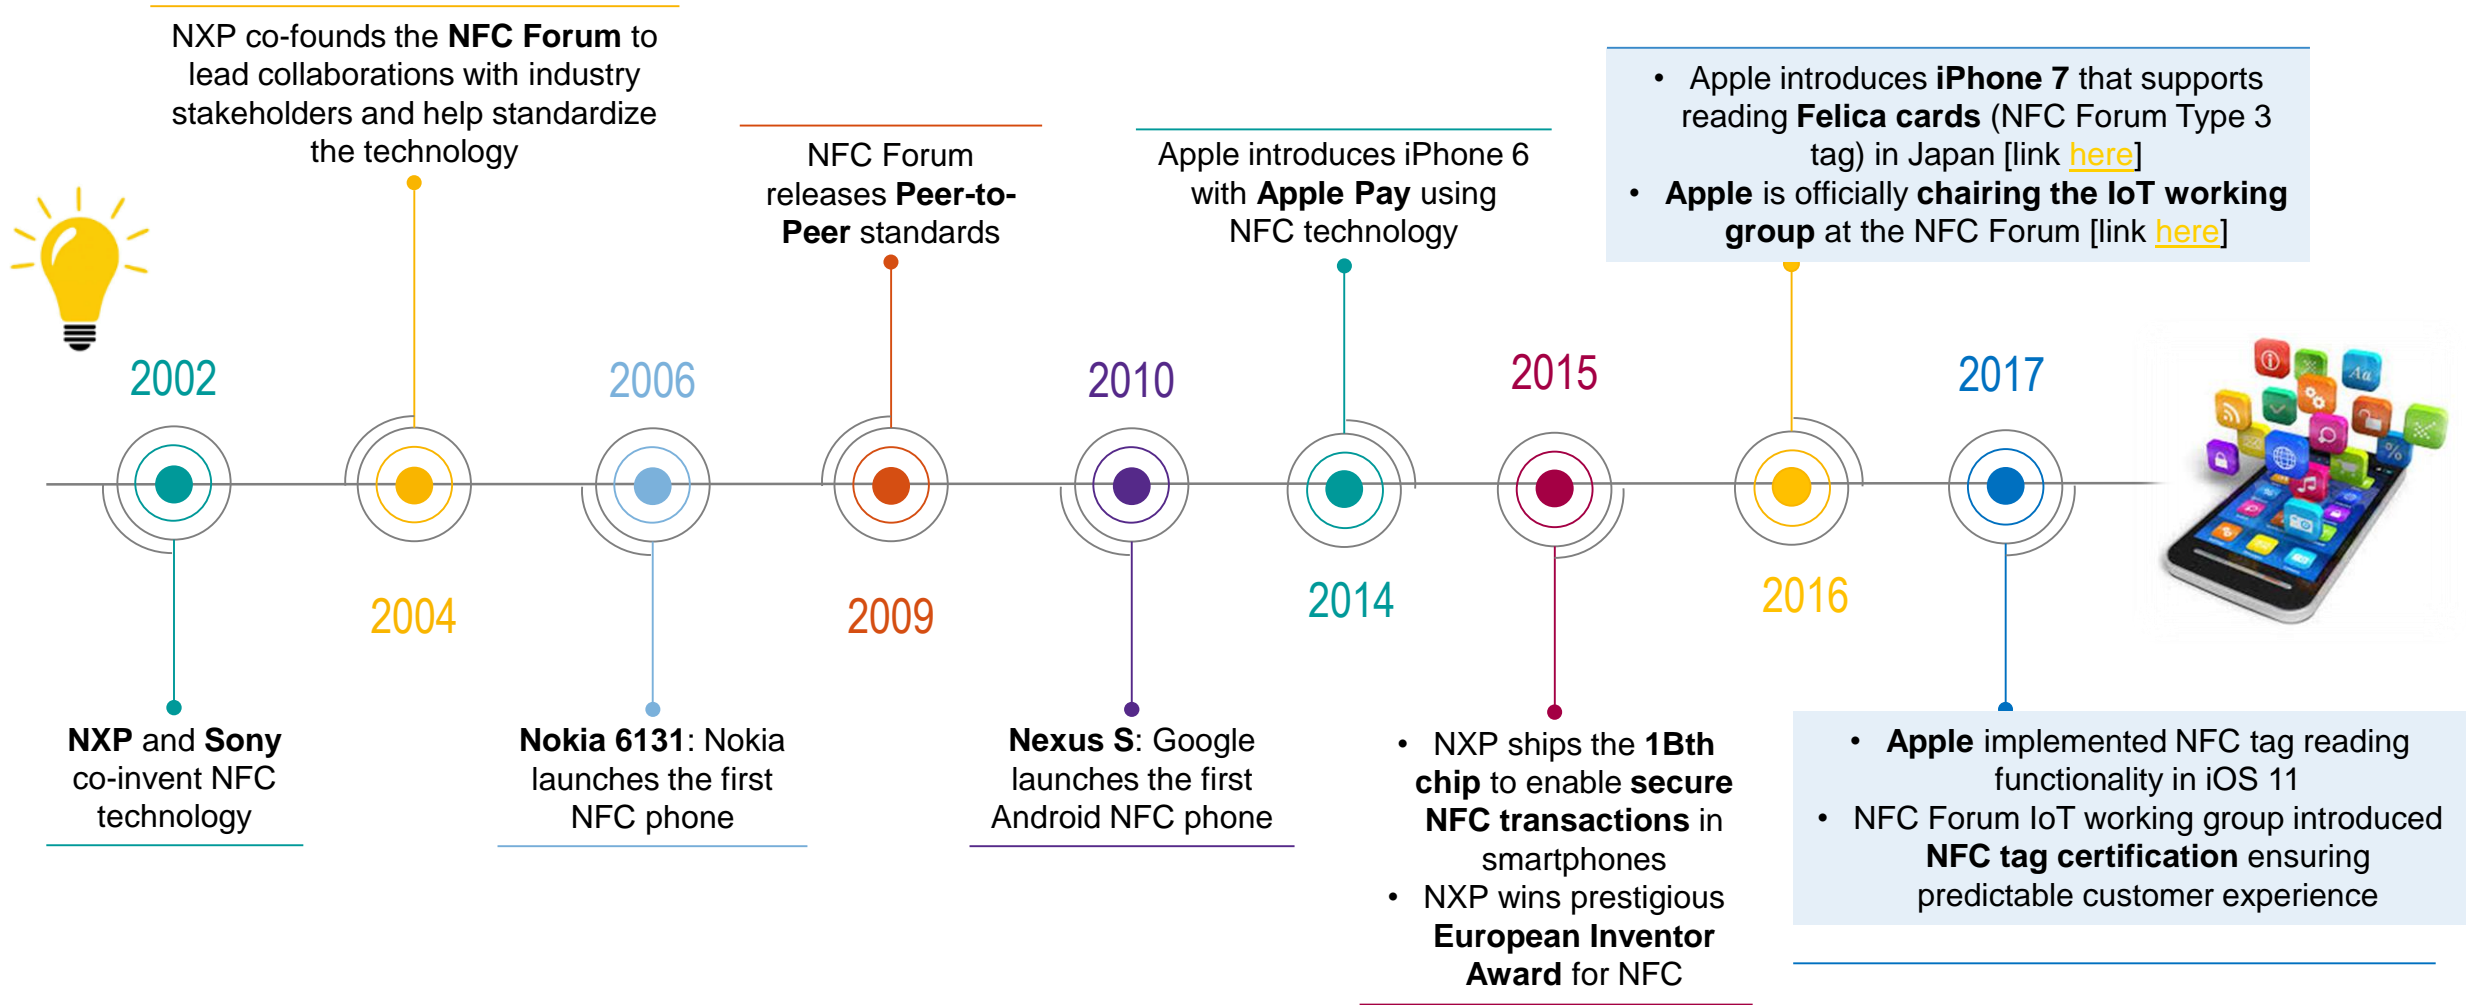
NXP co-founds the **NFC Forum** to lead collaborations with industry stakeholders and help standardize the technology

NFC Forum releases **Peer-to-Peer** standards

Apple introduces iPhone 6 with **Apple Pay** using NFC technology

- Apple introduces **iPhone 7** that supports reading **Felica cards** (NFC Forum Type 3 tag) in Japan [link here]
- **Apple** is officially **chairing the IoT working group** at the NFC Forum [link here]

2002

2004

2006

2009

2010

2014

2015

2016

2017

**NXP** and **Sony** co-invent NFC technology

**Nokia 6131**: Nokia launches the first NFC phone

**Nexus S**: Google launches the first Android NFC phone

- NXP ships the **1Bth chip** to enable **secure NFC transactions** in smartphones
- NXP wins prestigious **European Inventor Award** for NFC

- **Apple** implemented NFC tag reading functionality in iOS 11
- NFC Forum IoT working group introduced **NFC tag certification** ensuring predictable customer experience